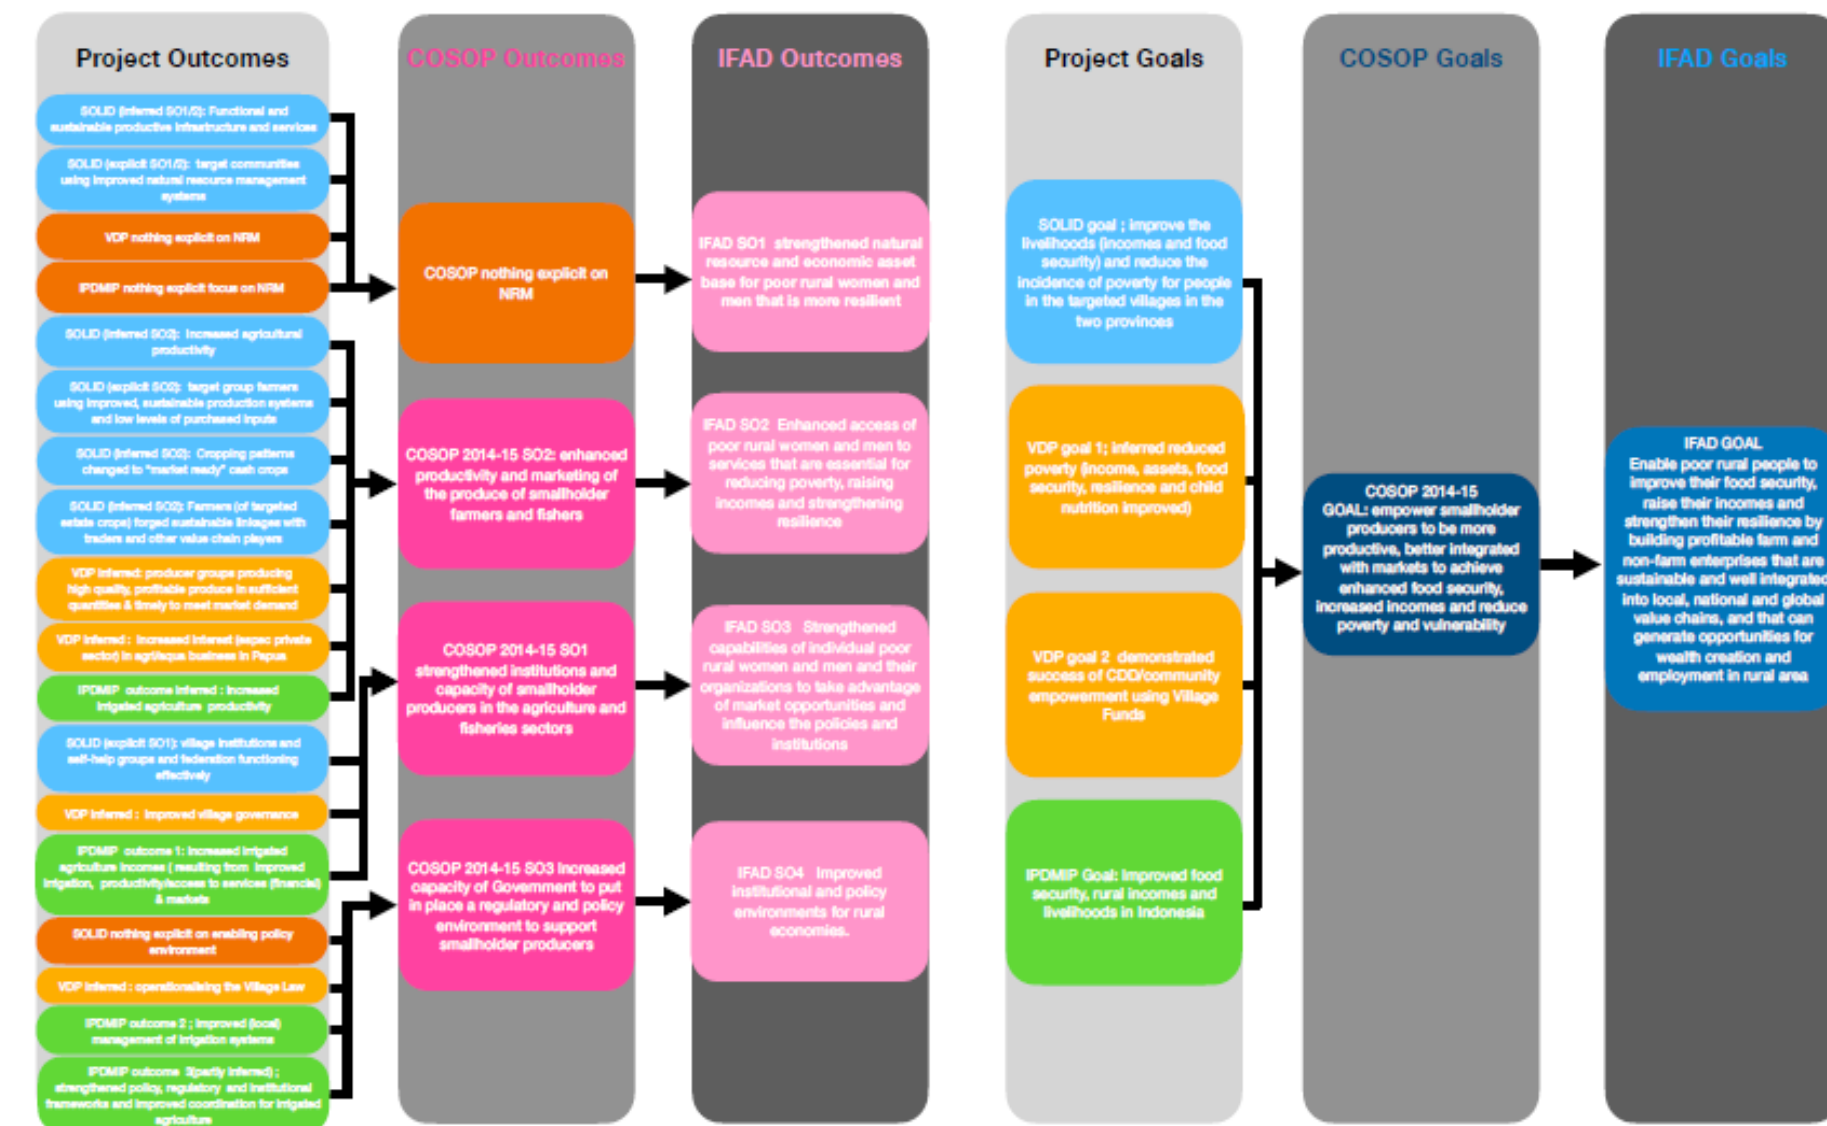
Project Outcomes

SOLID (inferred SO1/3): Functional and sustainable productive infrastructure and services

SOLID (explicit SO1/3): target communities using improved natural resource management systems

VDP nothing explicit on NRM

IPDMIP nothing explicit focus on NRM

SOLID (inferred SO2): Increased agricultural productivity

SOLID (explicit SO2): target group farmers using improved, sustainable production systems and low levels of purchased inputs

SOLID (inferred SO2): Cropping patterns changed to "market ready" cash crops

SOLID (inferred SO2): Farmers (of targeted estate crops) forged sustainable linkages with traders and other value chain players

VDP inferred: producer groups producing high quality, profitable produce in sufficient quantities & timely to meet market demand

VDP inferred : Increased interest (espec private sector) in agri/aqua business in Papua

IPDMIP outcome inferred : increased irrigated agriculture productivity

SOLID (explicit SO1): village institutions and self-help groups and federation functioning effectively

VDP inferred : improved village governance

IPDMIP outcome 1: increased irrigated agriculture incomes ( resulting from improved irrigation, productivity/access to services (financial) & markets

SOLID nothing explicit on enabling policy environment

VDP inferred : operationalising the Village Law

IPDMIP outcome 2 ; improved (local) management of irrigation systems

IPDMIP outcome 3(partly inferred) ; strengthened policy, regulatory and institutional frameworks and improved coordination for irrigated agriculture

COSOP Outcomes

COSOP nothing explicit on NRM

COSOP 2014-15 SO2: enhanced productivity and marketing of the produce of smallholder farmers and fishers

COSOP 2014-15 SO1 strengthened institutions and capacity of smallholder producers in the agriculture and fisheries sectors

COSOP 2014-15 SO3 Increased capacity of Government to put in place a regulatory and policy environment to support smallholder producers

IFAD Outcomes

IFAD SO1 strengthened natural resource and economic asset base for poor rural women and men that is more resilient

IFAD SO2 Enhanced access of poor rural women and men to services that are essential for reducing poverty, raising incomes and strengthening resilience

IFAD SO3 Strengthened capabilities of individual poor rural women and men and their organizations to take advantage of market opportunities and influence the policies and institutions

IFAD SO4 Improved institutional and policy environments for rural economies.

Project Goals

SOLID goal ; improve the livelihoods (incomes and food security) and reduce the incidence of poverty for people in the targeted villages in the two provinces

VDP goal 1; inferred reduced poverty (income, assets, food security, resilience and child nutrition improved)

VDP goal 2 demonstrated success of CDD/community empowerment using Village Funds

IPDMIP Goal: Improved food security, rural incomes and livelihoods in Indonesia

COSOP Goals

COSOP 2014-15 GOAL: empower smallholder producers to be more productive, better integrated with markets to achieve enhanced food security, increased incomes and reduce poverty and vulnerability

IFAD Goals

IFAD GOAL
Enable poor rural people to improve their food security, raise their incomes and strengthen their resilience by building profitable farm and non-farm enterprises that are sustainable and well integrated into local, national and global value chains, and that can generate opportunities for wealth creation and employment in rural area